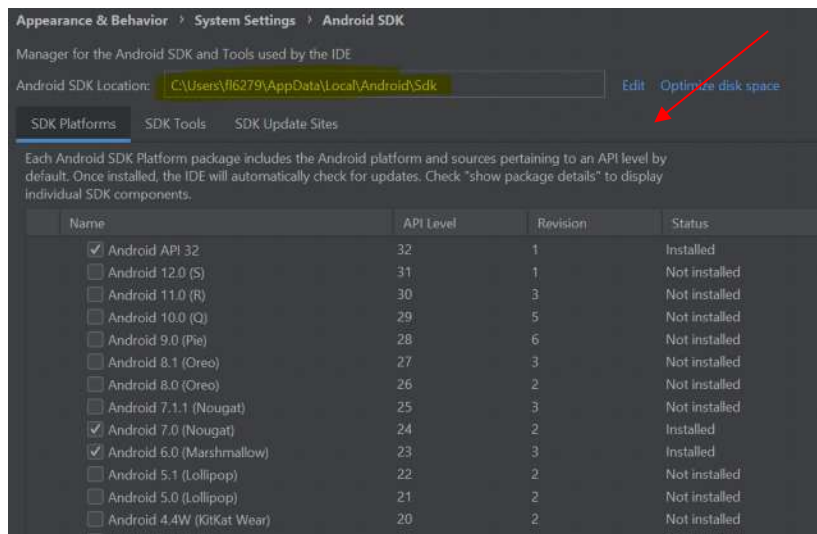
Appearance & Behavior › System Settings › Android SDK

Manager for the Android SDK and Tools used by the IDE

Android SDK Location: C:\Users\fl6279\AppData\Local\Android\Sdk Edit Optimize disk space

SDK Platforms SDK Tools SDK Update Sites

Each Android SDK Platform package includes the Android platform and sources pertaining to an API level by default. Once installed, the IDE will automatically check for updates. Check "show package details" to display individual SDK components.

| Name | API Level | Revision | Status |
|---|---|---|---|
| ✓ Android API 32 | 32 | 1 | Installed |
| Android 12.0 (S) | 31 | 1 | Not installed |
| Android 11.0 (R) | 30 | 3 | Not installed |
| Android 10.0 (Q) | 29 | 5 | Not installed |
| Android 9.0 (Pie) | 28 | 6 | Not installed |
| Android 8.1 (Oreo) | 27 | 3 | Not installed |
| Android 8.0 (Oreo) | 26 | 2 | Not installed |
| Android 7.1.1 (Nougat) | 25 | 3 | Not installed |
| ✓ Android 7.0 (Nougat) | 24 | 2 | Installed |
| ✓ Android 6.0 (Marshmallow) | 23 | 3 | Installed |
| Android 5.1 (Lollipop) | 22 | 2 | Not installed |
| Android 5.0 (Lollipop) | 21 | 2 | Not installed |
| Android 4.4W (KitKat Wear) | 20 | 2 | Not installed |